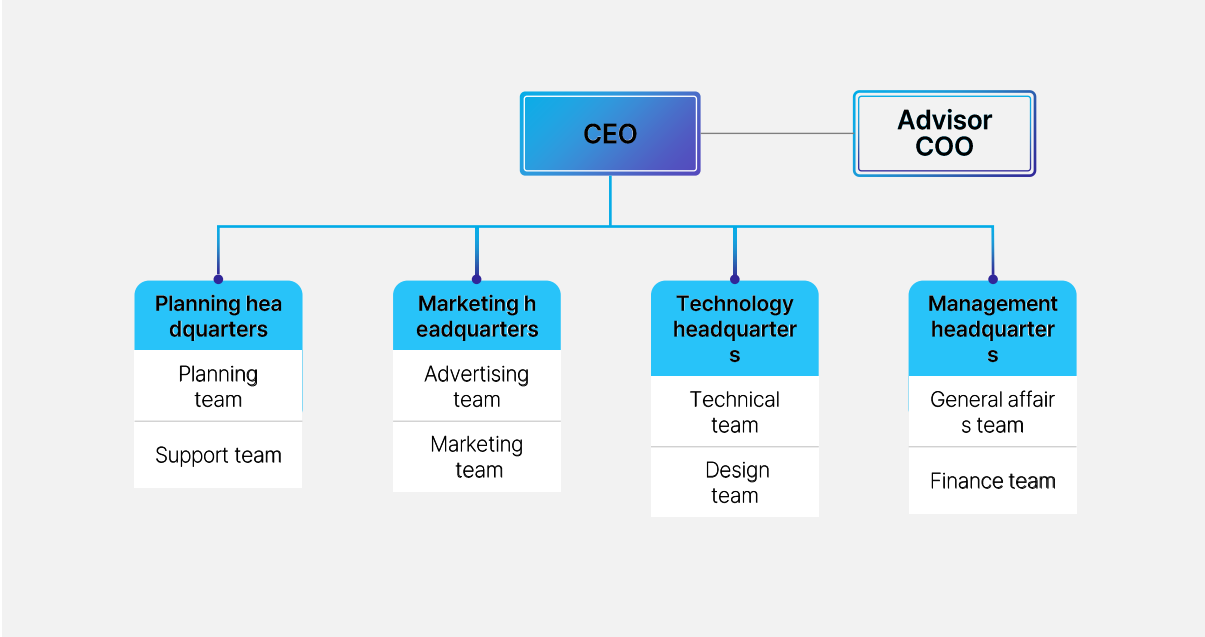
CEO

Advisor
COO

Planning headquarters

Planning team

Support team

Marketing headquarters

Advertising team

Marketing team

Technology headquarters

Technical team

Design team

Management headquarters

General affairs team

Finance team